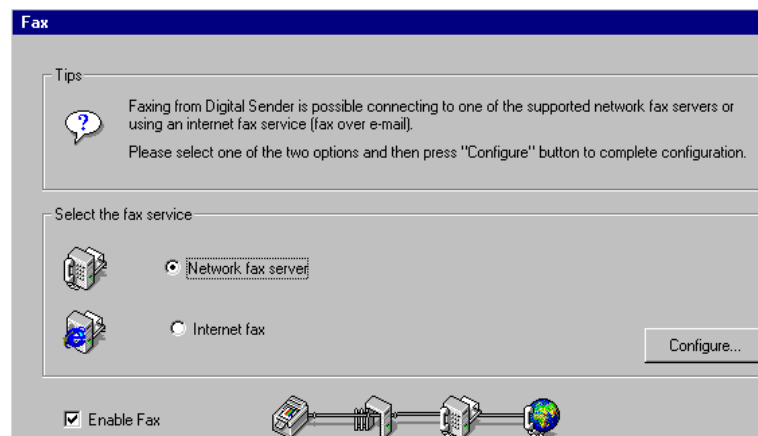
Fax

Tips

Faxing from Digital Sender is possible connecting to one of the supported network fax servers or using an internet fax service (fax over e-mail).

Please select one of the two options and then press "Configure" button to complete configuration.

Select the fax service

Network fax server

Internet fax

Configure...

Enable Fax